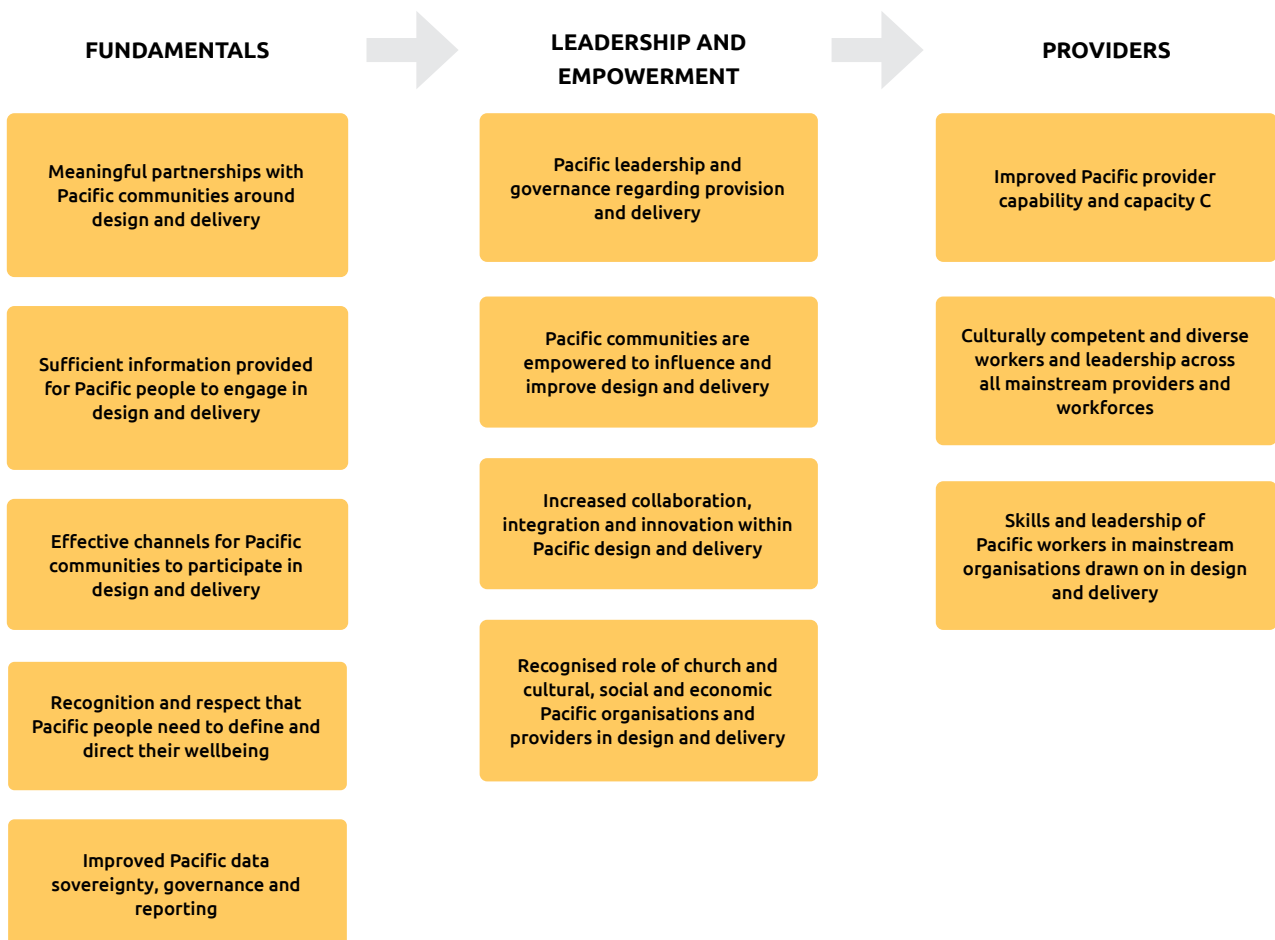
FUNDAMENTALS

Meaningful partnerships with Pacific communities around design and delivery

Sufficient information provided for Pacific people to engage in design and delivery

Effective channels for Pacific communities to participate in design and delivery

Recognition and respect that Pacific people need to define and direct their wellbeing

Improved Pacific data sovereignty, governance and reporting

LEADERSHIP AND EMPOWERMENT

Pacific leadership and governance regarding provision and delivery

Pacific communities are empowered to influence and improve design and delivery

Increased collaboration, integration and innovation within Pacific design and delivery

Recognised role of church and cultural, social and economic Pacific organisations and providers in design and delivery

PROVIDERS

Improved Pacific provider capability and capacity C

Culturally competent and diverse workers and leadership across all mainstream providers and workforces

Skills and leadership of Pacific workers in mainstream organisations drawn on in design and delivery